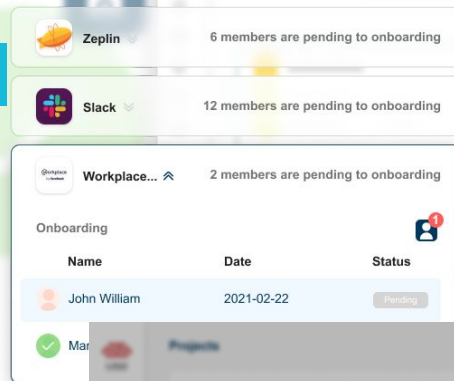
Zeplin

6 members are pending to onboarding

Slack

12 members are pending to onboarding

Workplace

Workplace...

2 members are pending to onboarding

Onboarding

1

| Name | Date | Status |
|---|---|---|
| John William | 2021-02-22 | Pending |
| Mar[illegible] | | |

Projects